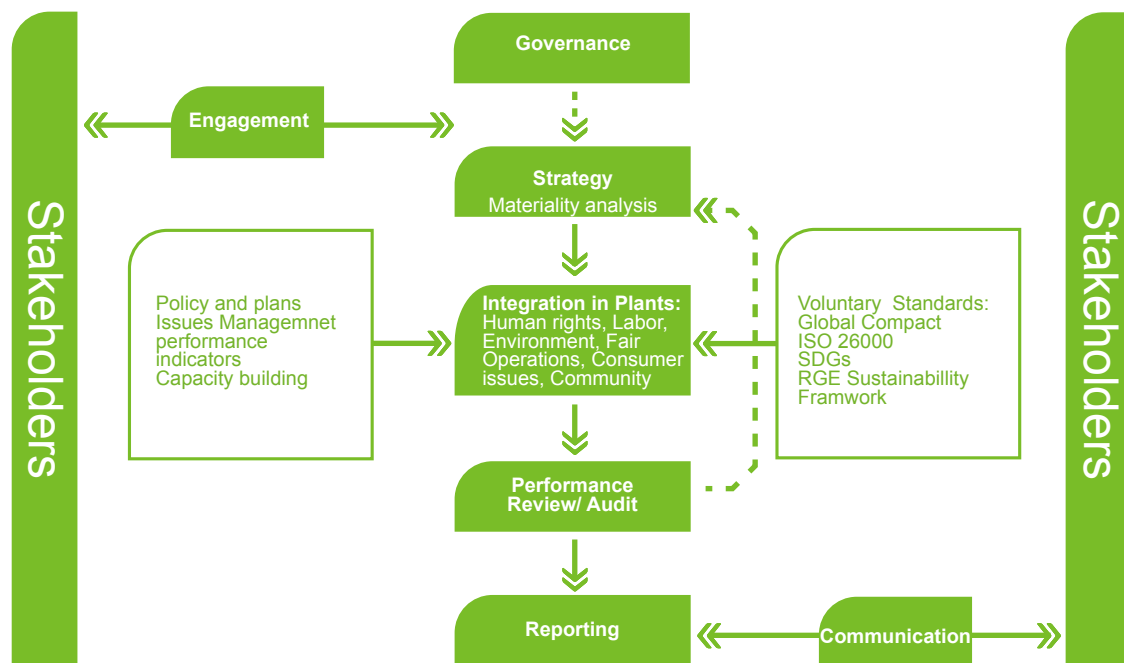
Stakeholders

Governance

Engagement

Strategy
Materiality analysis

Policy and plans
Issues Managemnet
performance indicators
Capacity building

Integration in Plants:
Human rights, Labor, Environment, Fair Operations, Consumer issues, Community

Voluntary Standards:
Global Compact
ISO 26000
SDGs
RGE Sustainabillity Framwork

Performance Review/ Audit

Reporting

Communication

Stakeholders